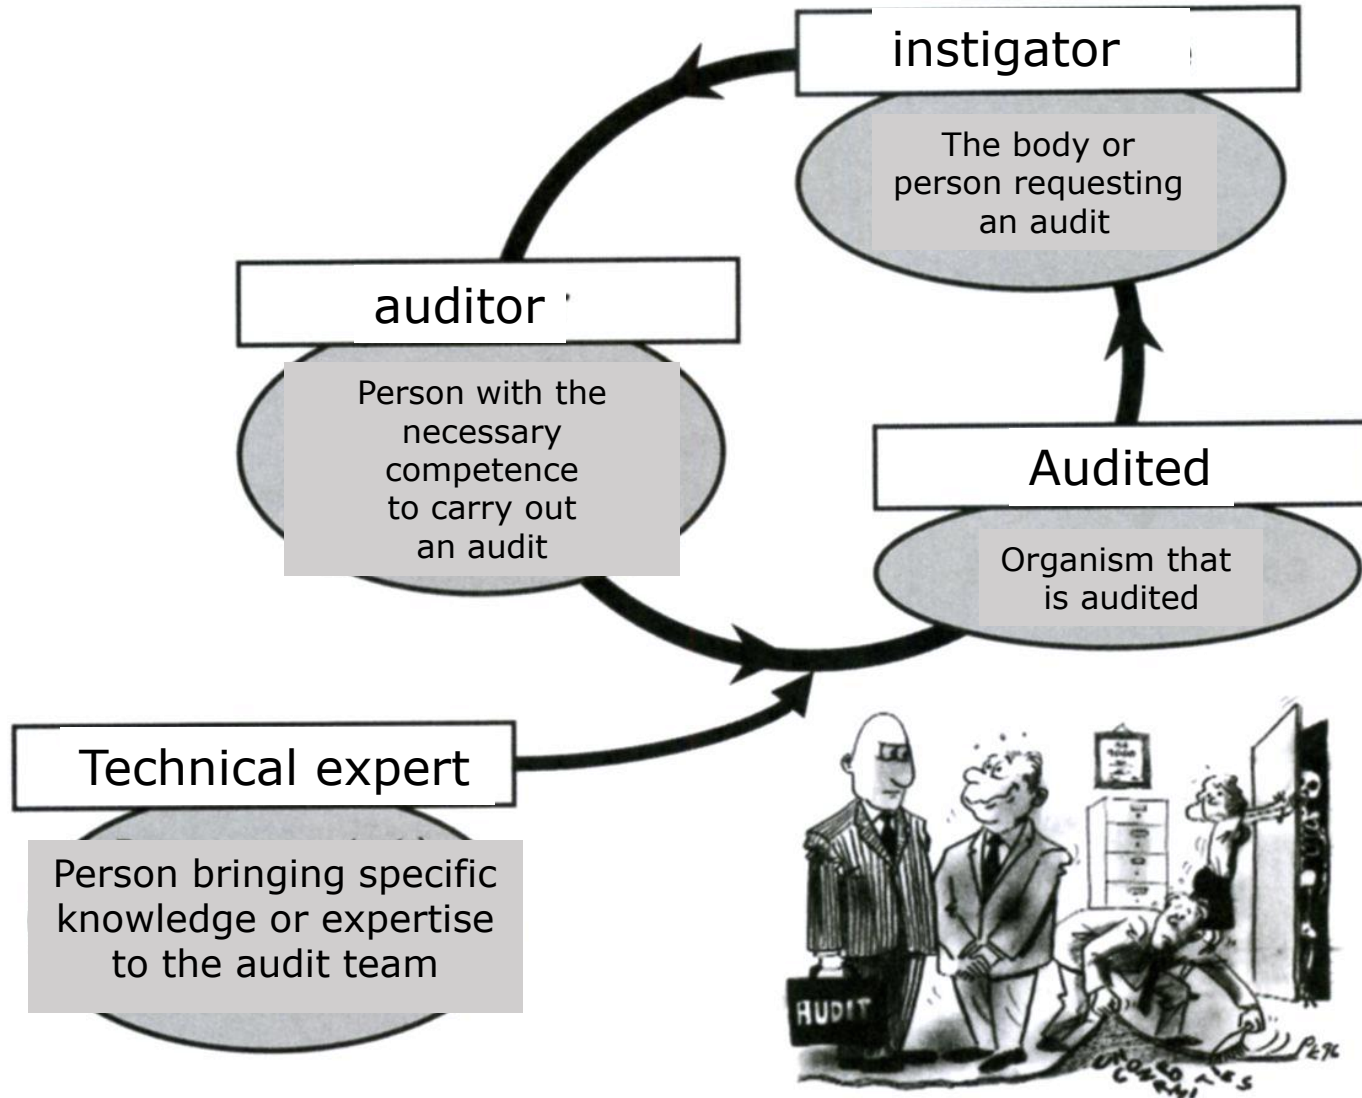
instigator

The body or person requesting an audit

auditor

Person with the necessary competence to carry out an audit

Audited

Organism that is audited

Technical expert

Person bringing specific knowledge or expertise to the audit team

AUDIT

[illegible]